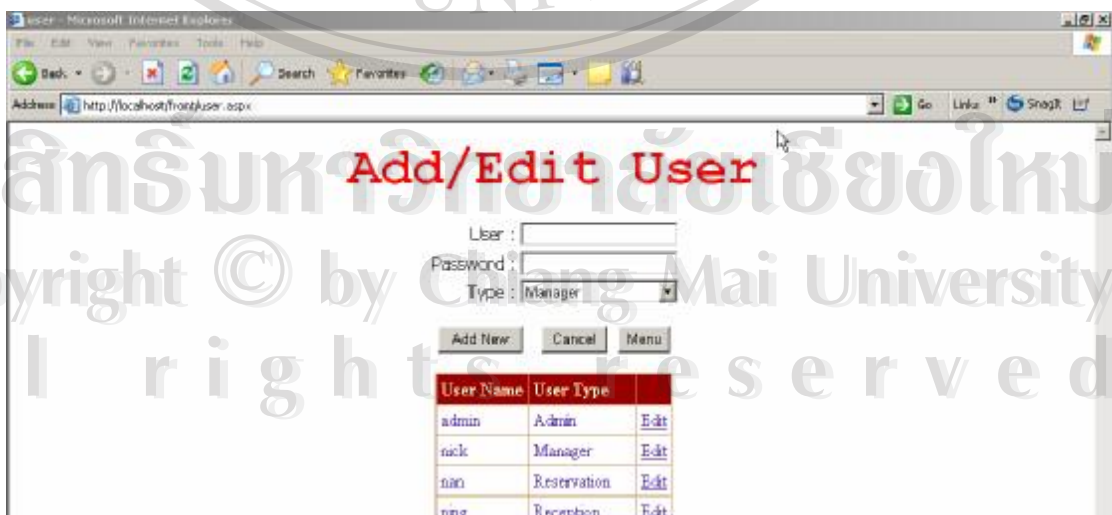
user - Microsoft Internet Explorer

File Edit View Favorites Tools Help

Back Search Favorites

Address http://localhost/front/user.aspx Go Links SnagIt

ลิขสิทธิ์มหาวิทยาลัยเชียงใหม่

Copyright © by Chiang Mai University

All rights reserved

Add/Edit User

User :

Password :

Type : Manager

Add New Cancel Menu

| User Name | User Type | |
|---|---|---|
| admin | Admin | Edit |
| nick | Manager | Edit |
| nan | Reservation | Edit |
| ping | Reception | Edit |